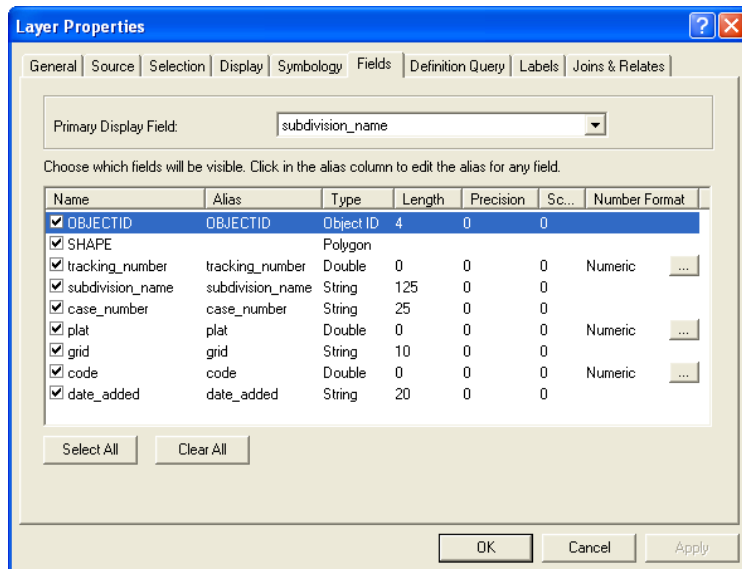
Layer Properties

General | Source | Selection | Display | Symbology | Fields | Definition Query | Labels | Joins & Relates

Primary Display Field: subdivision_name

Choose which fields will be visible. Click in the alias column to edit the alias for any field.

| Name | Alias | Type | Length | Precision | Sc... | Number Format |
|---|---|---|---|---|---|---|
| ☑ OBJECTID | OBJECTID | Object ID | 4 | 0 | 0 | |
| ☑ SHAPE | | Polygon | | | | |
| ☑ tracking_number | tracking_number | Double | 0 | 0 | 0 | Numeric ... |
| ☑ subdivision_name | subdivision_name | String | 125 | 0 | 0 | |
| ☑ case_number | case_number | String | 25 | 0 | 0 | |
| ☑ plat | plat | Double | 0 | 0 | 0 | Numeric ... |
| ☑ grid | grid | String | 10 | 0 | 0 | |
| ☑ code | code | Double | 0 | 0 | 0 | Numeric ... |
| ☑ date_added | date_added | String | 20 | 0 | 0 | |

Select All | Clear All

OK | Cancel | Apply